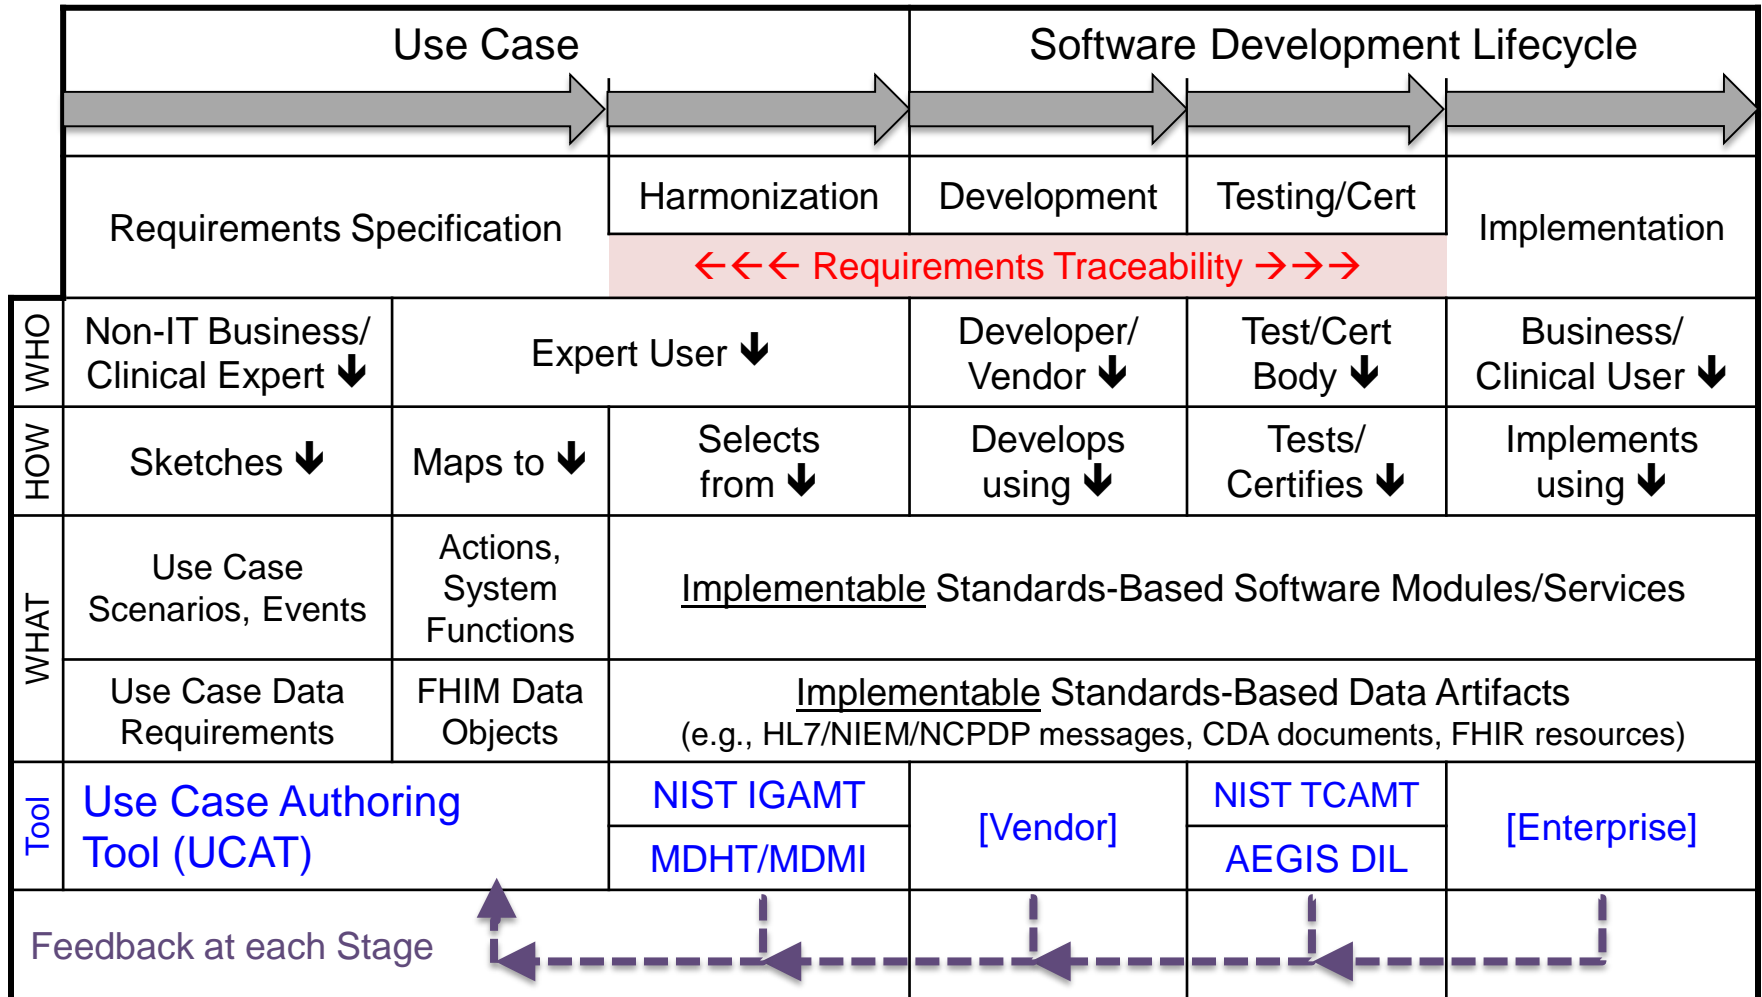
| | Use Case | | Software Development Lifecycle | | |
|---|---|---|---|---|---|
| | Requirements Specification | Harmonization | Development | Testing/Cert | Implementation |
| | | ←←← Requirements Traceability →→→ | | | |
| WHO | Non-IT Business/ Clinical Expert ↓ | Expert User ↓ | | Developer/ Vendor ↓ | Test/Cert Body ↓ | Business/ Clinical User ↓ |
| HOW | Sketches ↓ | Maps to ↓ | Selects from ↓ | Develops using ↓ | Tests/ Certifies ↓ | Implements using ↓ |
| WHAT | Use Case Scenarios, Events | Actions, System Functions | Implementable Standards-Based Software Modules/Services | | | |
| | Use Case Data Requirements | FHIM Data Objects | Implementable Standards-Based Data Artifacts (e.g., HL7/NIEM/NCPDP messages, CDA documents, FHIR resources) | | | |
| Tool | Use Case Authoring Tool (UCAT) | | NIST IGAMT / MDHT/MDMI | [Vendor] | NIST TCAMT / AEGIS DIL | [Enterprise] |

Feedback at each Stage